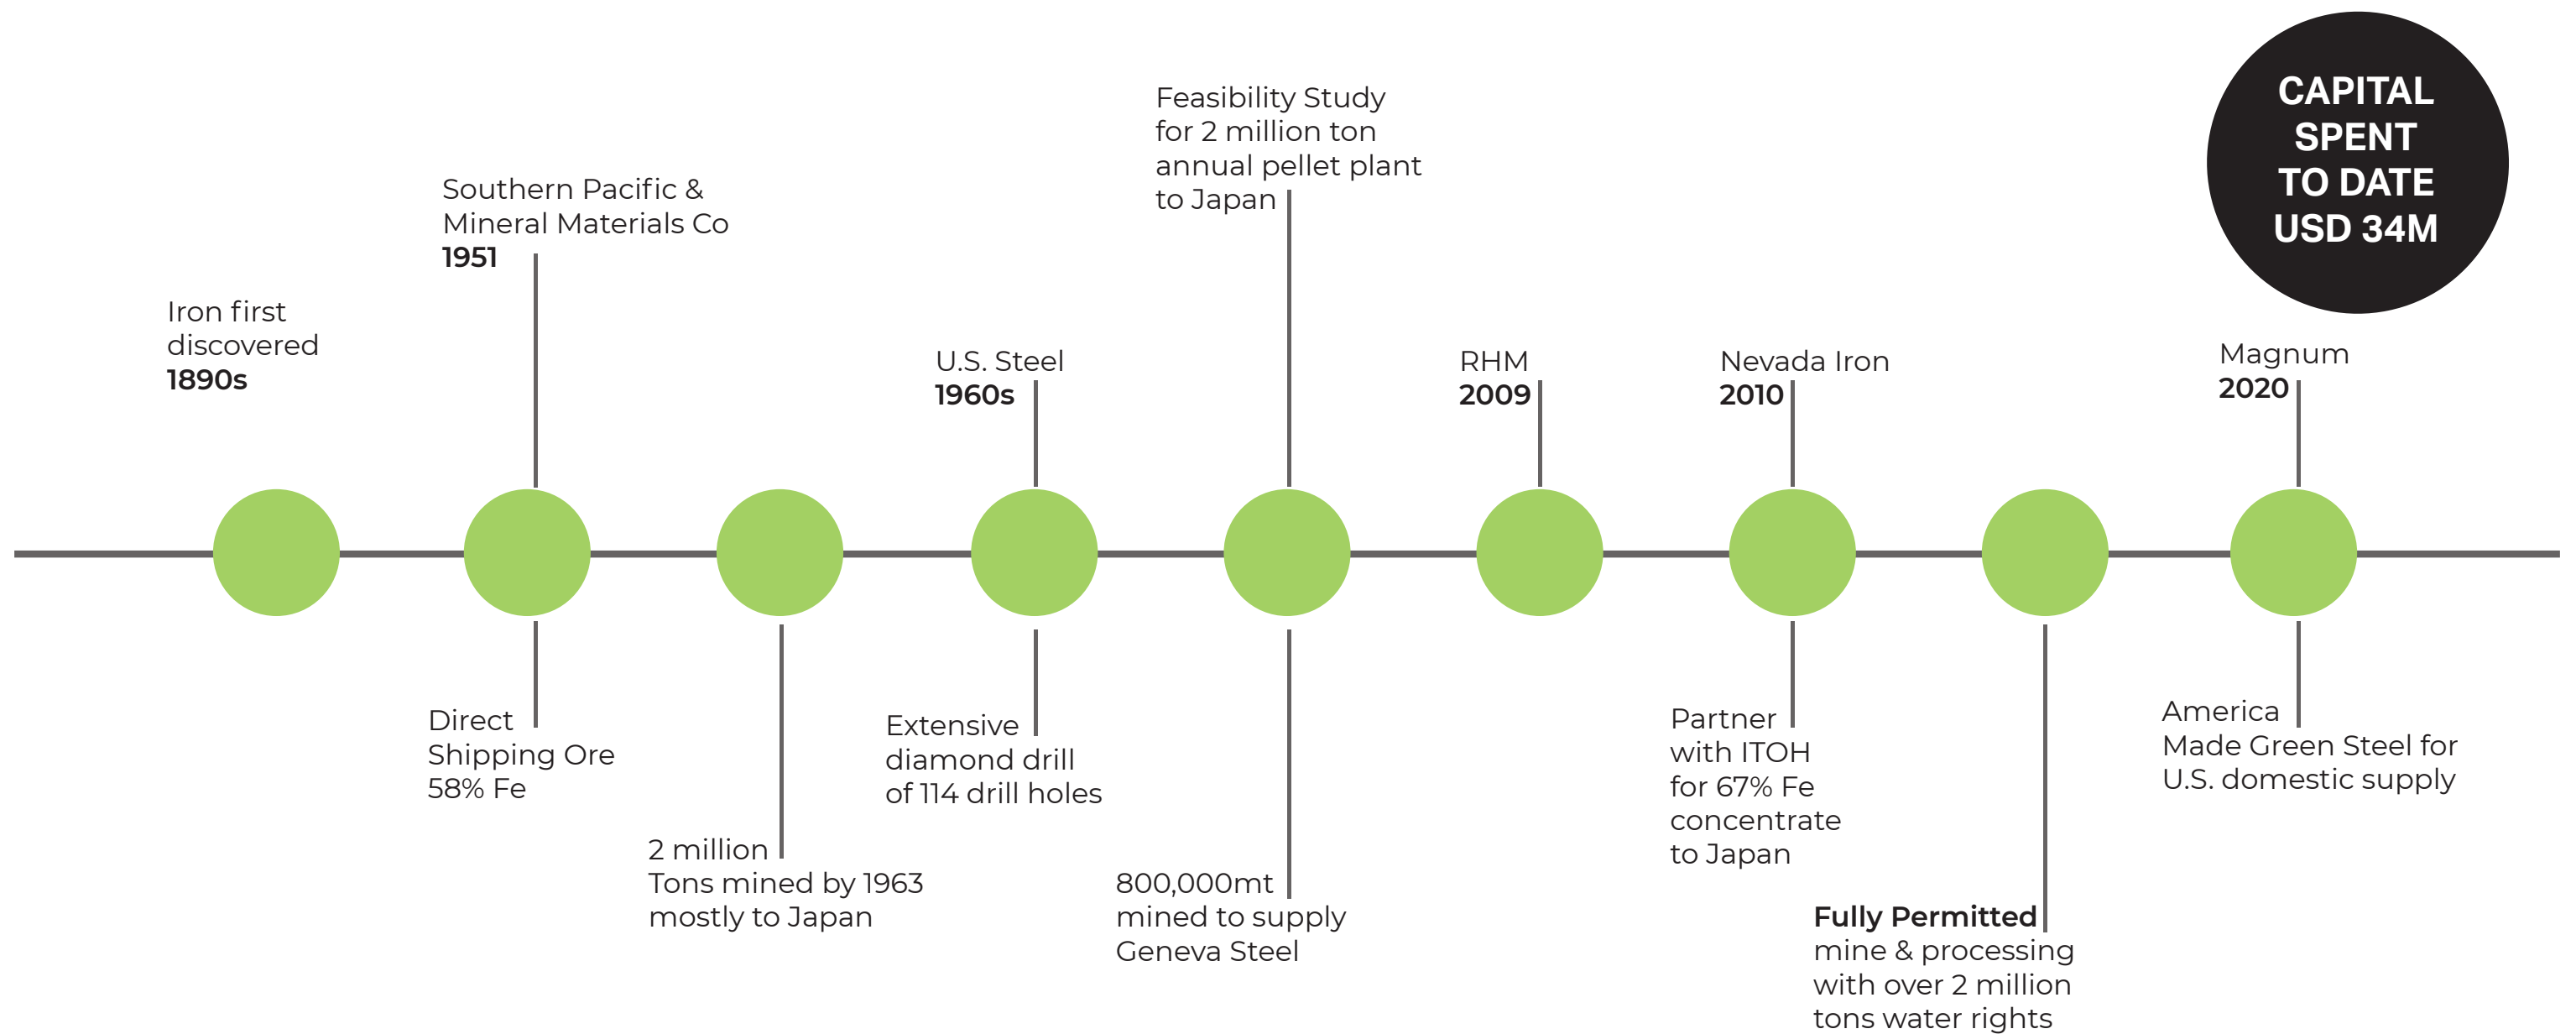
CAPITAL SPENT TO DATE USD 34M

Iron first discovered
1890s

Southern Pacific & Mineral Materials Co
1951

Direct Shipping Ore 58% Fe

2 million Tons mined by 1963 mostly to Japan

U.S. Steel
1960s

Extensive diamond drill of 114 drill holes

Feasibility Study for 2 million ton annual pellet plant to Japan

800,000mt mined to supply Geneva Steel

RHM
2009

Nevada Iron
2010

Partner with ITOH for 67% Fe concentrate to Japan

Fully Permitted mine & processing with over 2 million tons water rights

Magnum
2020

America Made Green Steel for U.S. domestic supply